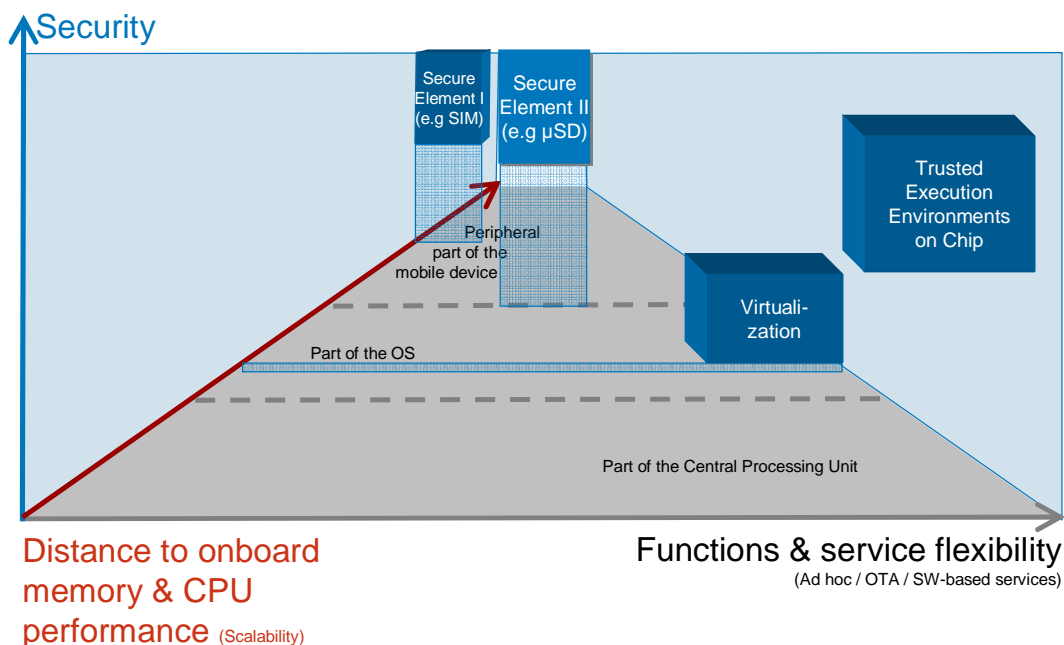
Security

Secure Element I (e.g SIM)

Secure Element II (e.g µSD)

Trusted Execution Environments on Chip

Peripheral part of the mobile device

Virtualization

Part of the OS

Part of the Central Processing Unit

Distance to onboard memory & CPU performance (Scalability)

Functions & service flexibility
(Ad hoc / OTA / SW-based services)